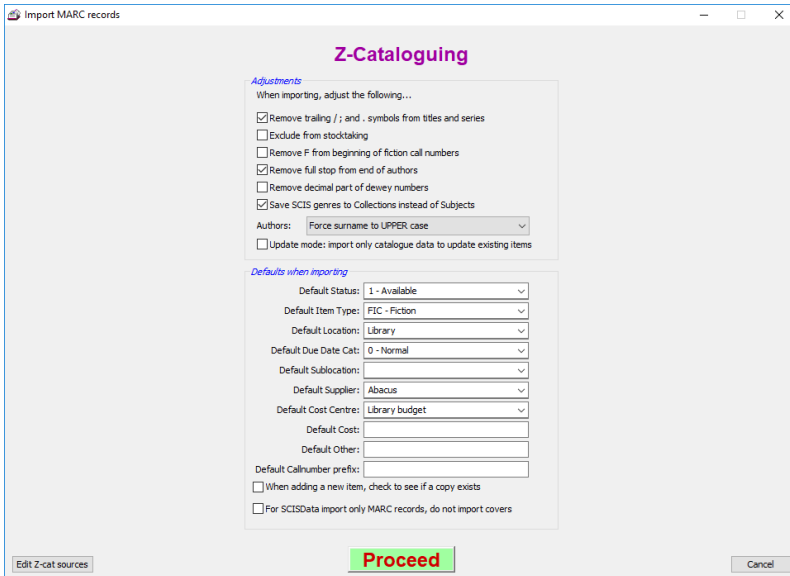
Import MARC records

Z-Cataloguing

Adjustments

When importing, adjust the following...

☑ Remove trailing / ; and . symbols from titles and series
☐ Exclude from stocktaking
☐ Remove F from beginning of fiction call numbers
☑ Remove full stop from end of authors
☐ Remove decimal part of dewey numbers
☑ Save SCIS genres to Collections instead of Subjects

Authors: Force surname to UPPER case

☐ Update mode: import only catalogue data to update existing items

Defaults when importing

Default Status: 1 - Available
Default Item Type: FIC - Fiction
Default Location: Library
Default Due Date Cat: 0 - Normal
Default Sublocation:
Default Supplier: Abacus
Default Cost Centre: Library budget
Default Cost:
Default Other:
Default Callnumber prefix:

☐ When adding a new item, check to see if a copy exists

☐ For SCISData import only MARC records, do not import covers

Edit Z-cat sources

Proceed

Cancel